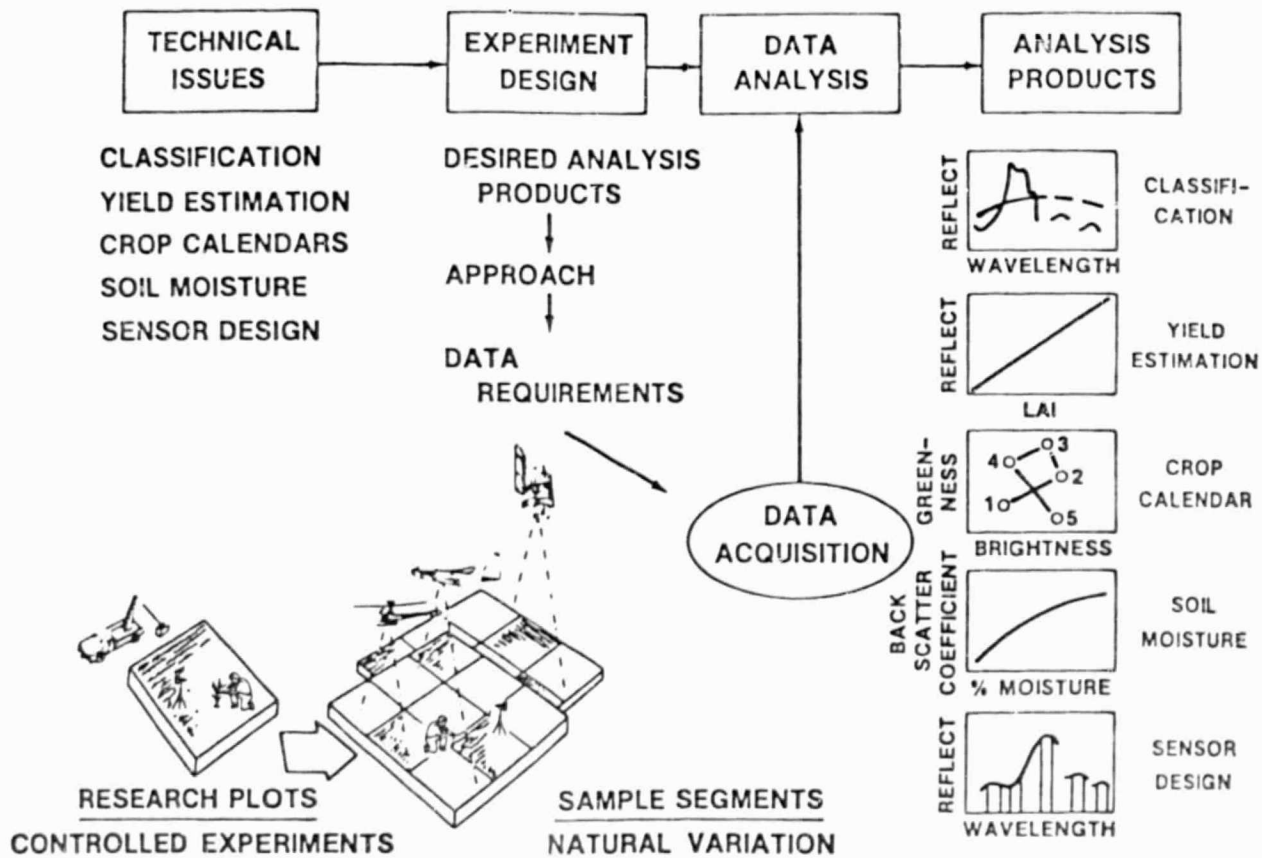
TECHNICAL ISSUES

EXPERIMENT DESIGN

DATA ANALYSIS

ANALYSIS PRODUCTS

CLASSIFICATION
YIELD ESTIMATION
CROP CALENDARS
SOIL MOISTURE
SENSOR DESIGN

DESIRED ANALYSIS PRODUCTS
APPROACH
DATA REQUIREMENTS

DATA ACQUISITION

REFLECT
WAVELENGTH
CLASSIFICATION

REFLECT
LAI
YIELD ESTIMATION

GREENNESS
4 3 2 1 5
BRIGHTNESS
CROP CALENDAR

BACK SCATTER COEFFICIENT
% MOISTURE
SOIL MOISTURE

REFLECT
WAVELENGTH
SENSOR DESIGN

RESEARCH PLOTS
CONTROLLED EXPERIMENTS

SAMPLE SEGMENTS
NATURAL VARIATION